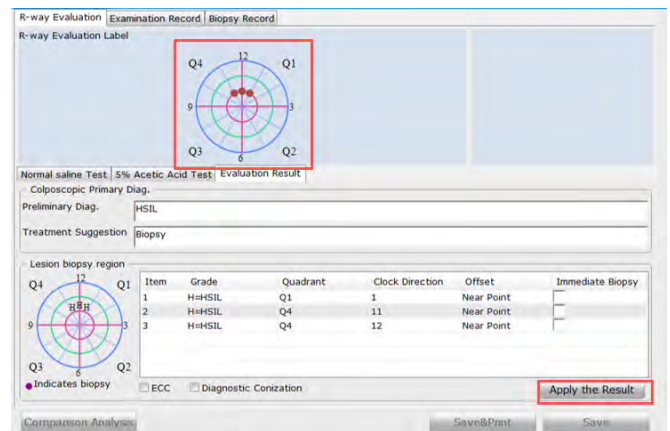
R-way Evaluation | Examination Record | Biopsy Record

R-way Evaluation Label

12
Q4 Q1
9 3
Q3 Q2
6

Normal saline Test | 5% Acetic Acid Test | Evaluation Result

Colposcopic Primary Diag.

Preliminary Diag. HSIL

Treatment Suggestion Biopsy

Lesion biopsy region

12
Q4 Q1
H H H
9 3
Q3 Q2
6

● Indicates biopsy

| Item | Grade | Quadrant | Clock Direction | Offset | Immediate Biopsy |
|---|---|---|---|---|---|
| 1 | H=HSIL | Q1 | 1 | Near Point | |
| 2 | H=HSIL | Q4 | 11 | Near Point | |
| 3 | H=HSIL | Q4 | 12 | Near Point | |

ECC  Diagnostic Conization

Apply the Result

Comparison Analysis    Save&Print    Save